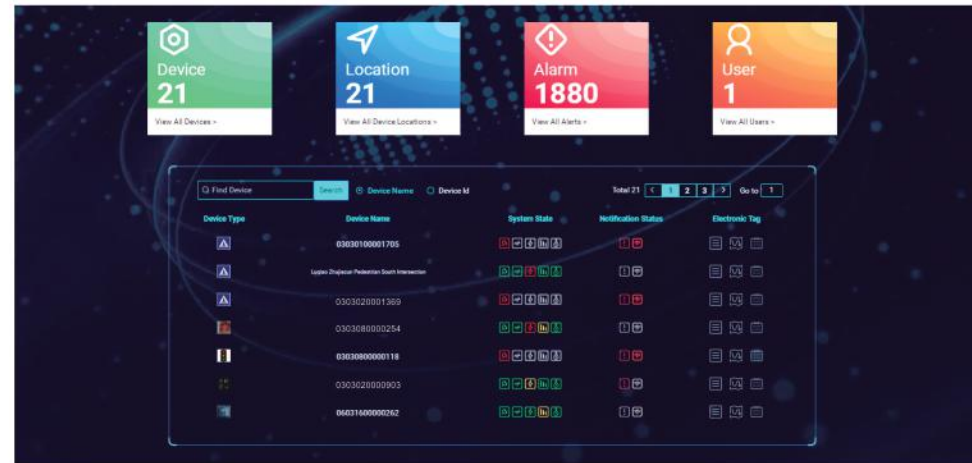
Device
21
View All Devices >

Location
21
View All Device Locations >

Alarm
1880
View All Alerts >

User
1
View All Users >

Find Device Search Device Name Device Id

Total 21 < 1 2 3 > Go to 1

| Device Type | Device Name | System State | Notification Status | Electronic Tag |
|---|---|---|---|---|
| | 03030100001705 | | | |
| | Lujiao Zhajiacun Pedestrian South Intersection | | | |
| | 0303020001369 | | | |
| | 0303080000254 | | | |
| | 03030800000118 | | | |
| | 0303020000003 | | | |
| | 06031600000262 | | | |